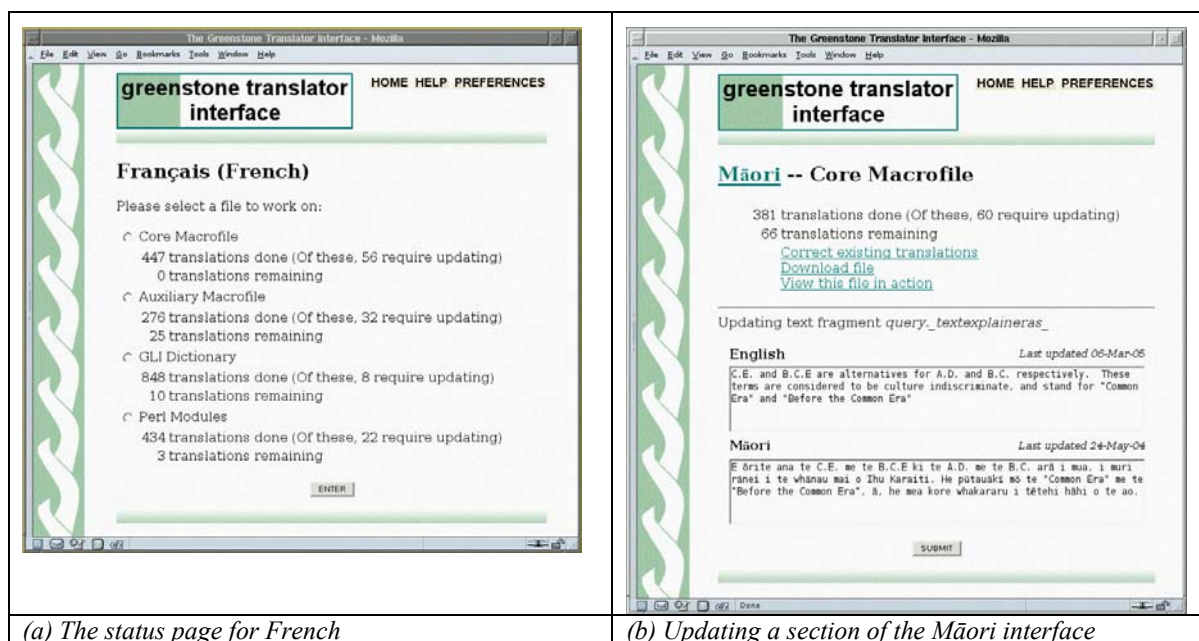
| The Greenstone Translator Interface - Mozilla | The Greenstone Translator Interface - Mozilla |
|---|---|
| File Edit View Go Bookmarks Tools Window Help | File Edit View Go Bookmarks Tools Window Help |
| greenstone translator interface HOME HELP PREFERENCES | greenstone translator interface HOME HELP PREFERENCES |
| **Français (French)** Please select a file to work on: Core Macrofile 447 translations done (Of these, 56 require updating) 0 translations remaining Auxiliary Macrofile 276 translations done (Of these, 32 require updating) 25 translations remaining GLI Dictionary 848 translations done (Of these, 8 require updating) 10 translations remaining Perl Modules 434 translations done (Of these, 22 require updating) 3 translations remaining ENTER | **Māori -- Core Macrofile** 381 translations done (Of these, 60 require updating) 66 translations remaining Correct existing translations Download file View this file in action Updating text fragment *query._textexplaineras_* **English** *Last updated 06-Mar-06* C.E. and B.C.E are alternatives for A.D. and B.C. respectively. These terms are considered to be culture indiscriminate, and stand for "Common Era" and "Before the Common Era" **Māori** *Last updated 24-May-04* E ōrite ana te C.E. me te B.C.E ki te A.D. me te B.C. arā i mua, i muri rānei i te whānau mai o Ihu Karaiti. He pūtauākī mō te "Common Era" me te "Before the Common Era", ā, he mea kore whakararu i tētehi hāhi o te ao. SUBMIT Done |
| *(a) The status page for French* | *(b) Updating a section of the Māori interface* |